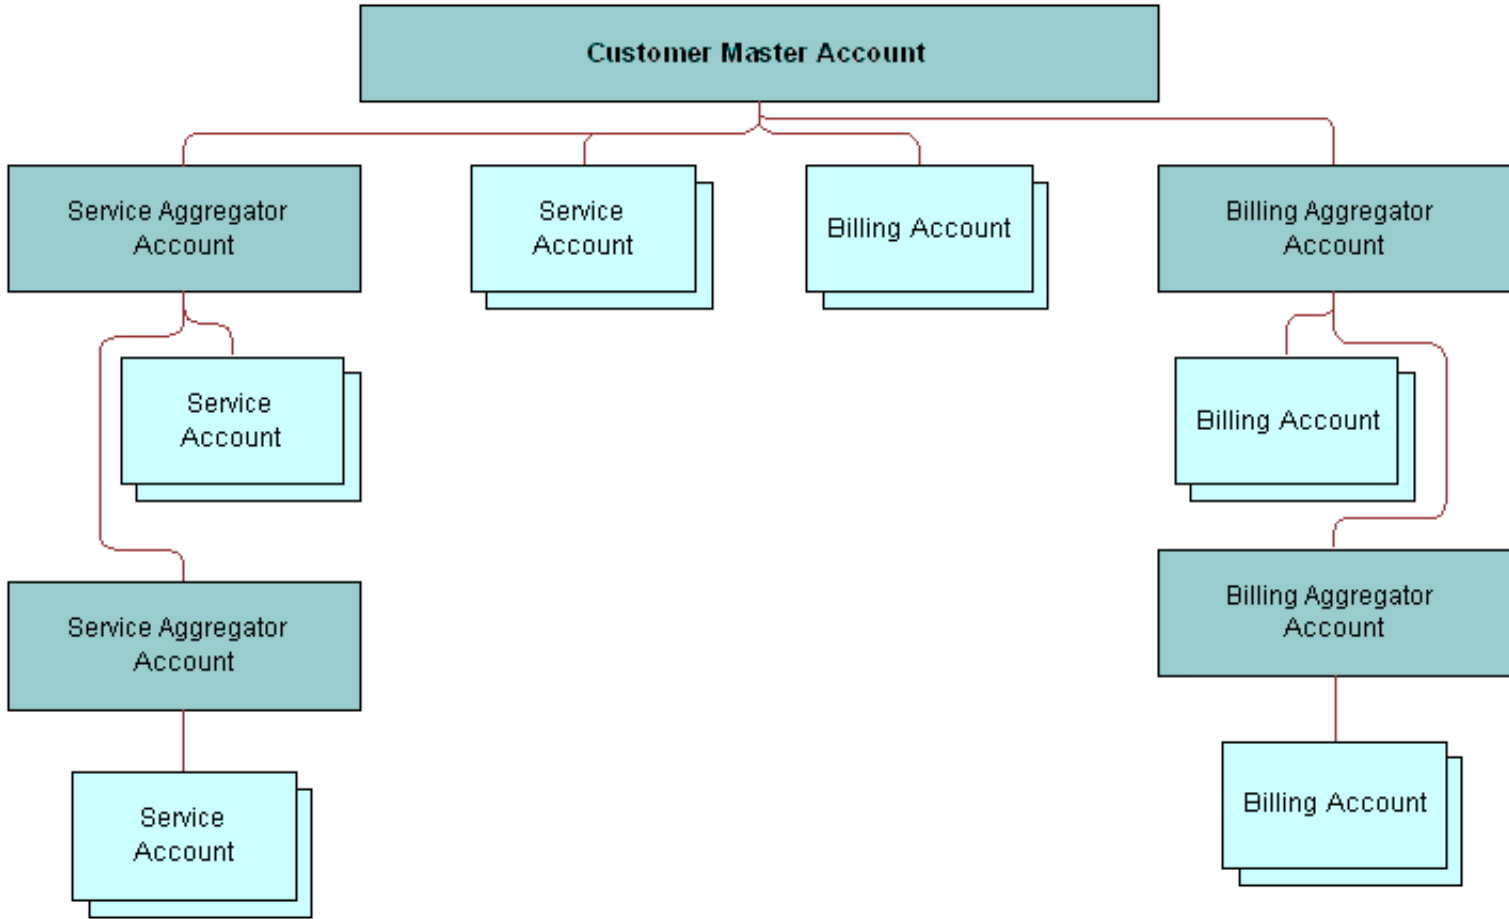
Customer Master Account

Service Aggregator Account

Service Account

Billing Account

Billing Aggregator Account

Service Account

Billing Account

Service Aggregator Account

Billing Aggregator Account

Service Account

Billing Account